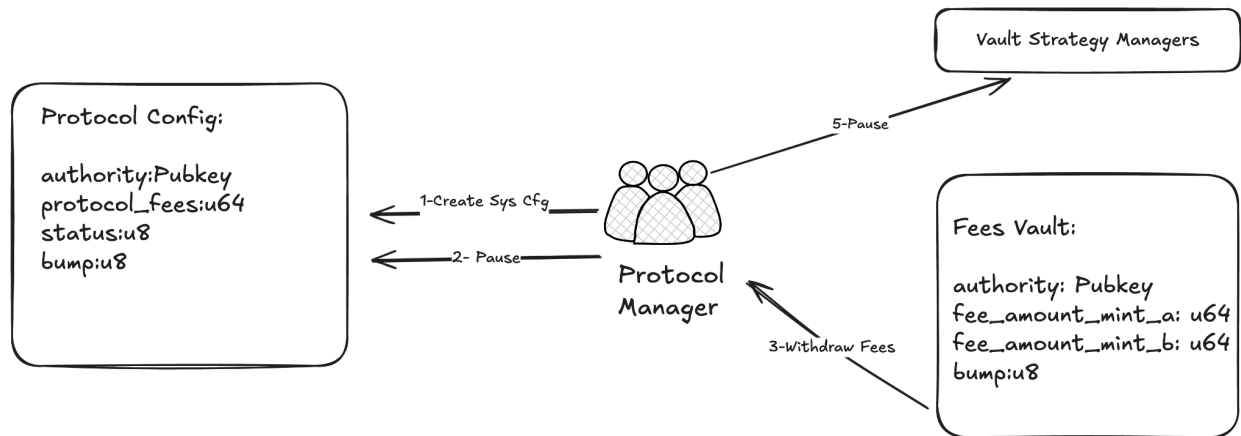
Protocol Config:

authority:Pubkey
protocol_fees:u64
status:u8
bump:u8

1-Create Sys Cfg

2- Pause

Protocol Manager

5-Pause

Vault Strategy Managers

3-Withdraw Fees

Fees Vault:

authority: Pubkey
fee_amount_mint_a: u64
fee_amount_mint_b: u64
bump:u8